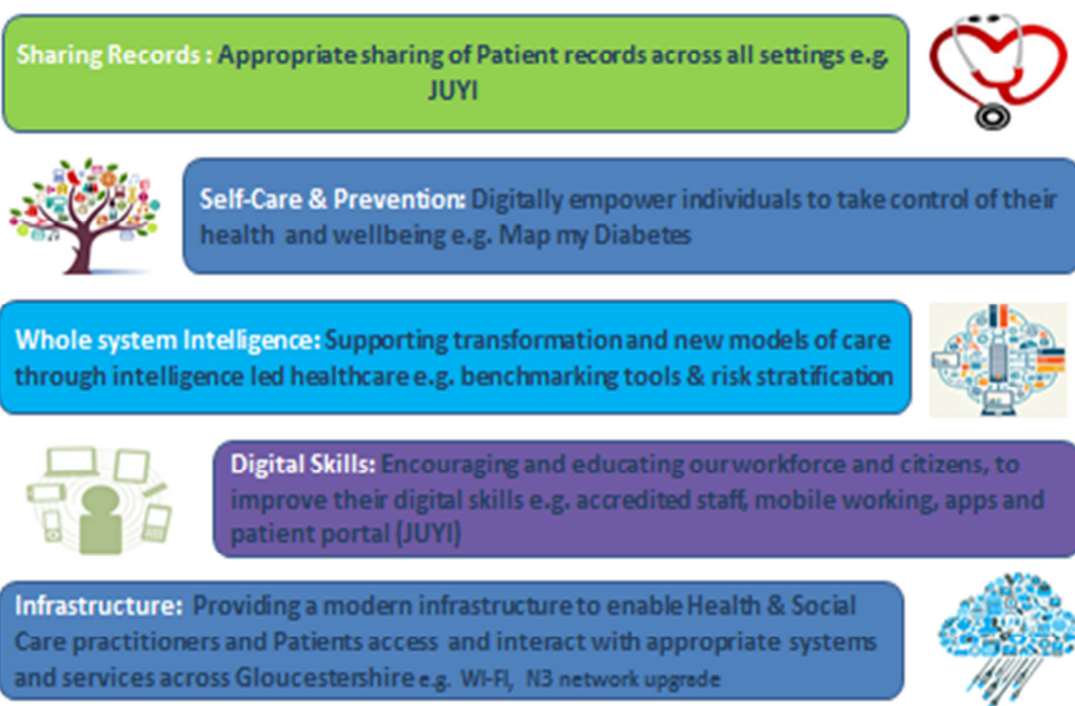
Sharing Records : Appropriate sharing of Patient records across all settings e.g. JUYI

Self-Care & Prevention: Digitally empower individuals to take control of their health and wellbeing e.g. Map my Diabetes

Whole system Intelligence: Supporting transformation and new models of care through intelligence led healthcare e.g. benchmarking tools & risk stratification

Digital Skills: Encouraging and educating our workforce and citizens, to improve their digital skills e.g. accredited staff, mobile working, apps and patient portal (JUYI)

Infrastructure: Providing a modern infrastructure to enable Health & Social Care practitioners and Patients access and interact with appropriate systems and services across Gloucestershire e.g. WI-FI, N3 network upgrade